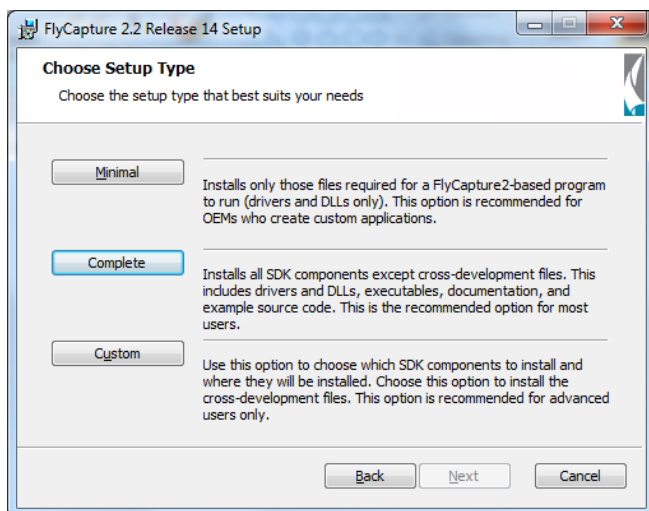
FlyCapture 2.2 Release 14 Setup

Choose Setup Type

Choose the setup type that best suits your needs

Minimal

Installs only those files required for a FlyCapture2-based program to run (drivers and DLLs only). This option is recommended for OEMs who create custom applications.

Complete

Installs all SDK components except cross-development files. This includes drivers and DLLs, executables, documentation, and example source code. This is the recommended option for most users.

Custom

Use this option to choose which SDK components to install and where they will be installed. Choose this option to install the cross-development files. This option is recommended for advanced users only.

Back Next Cancel